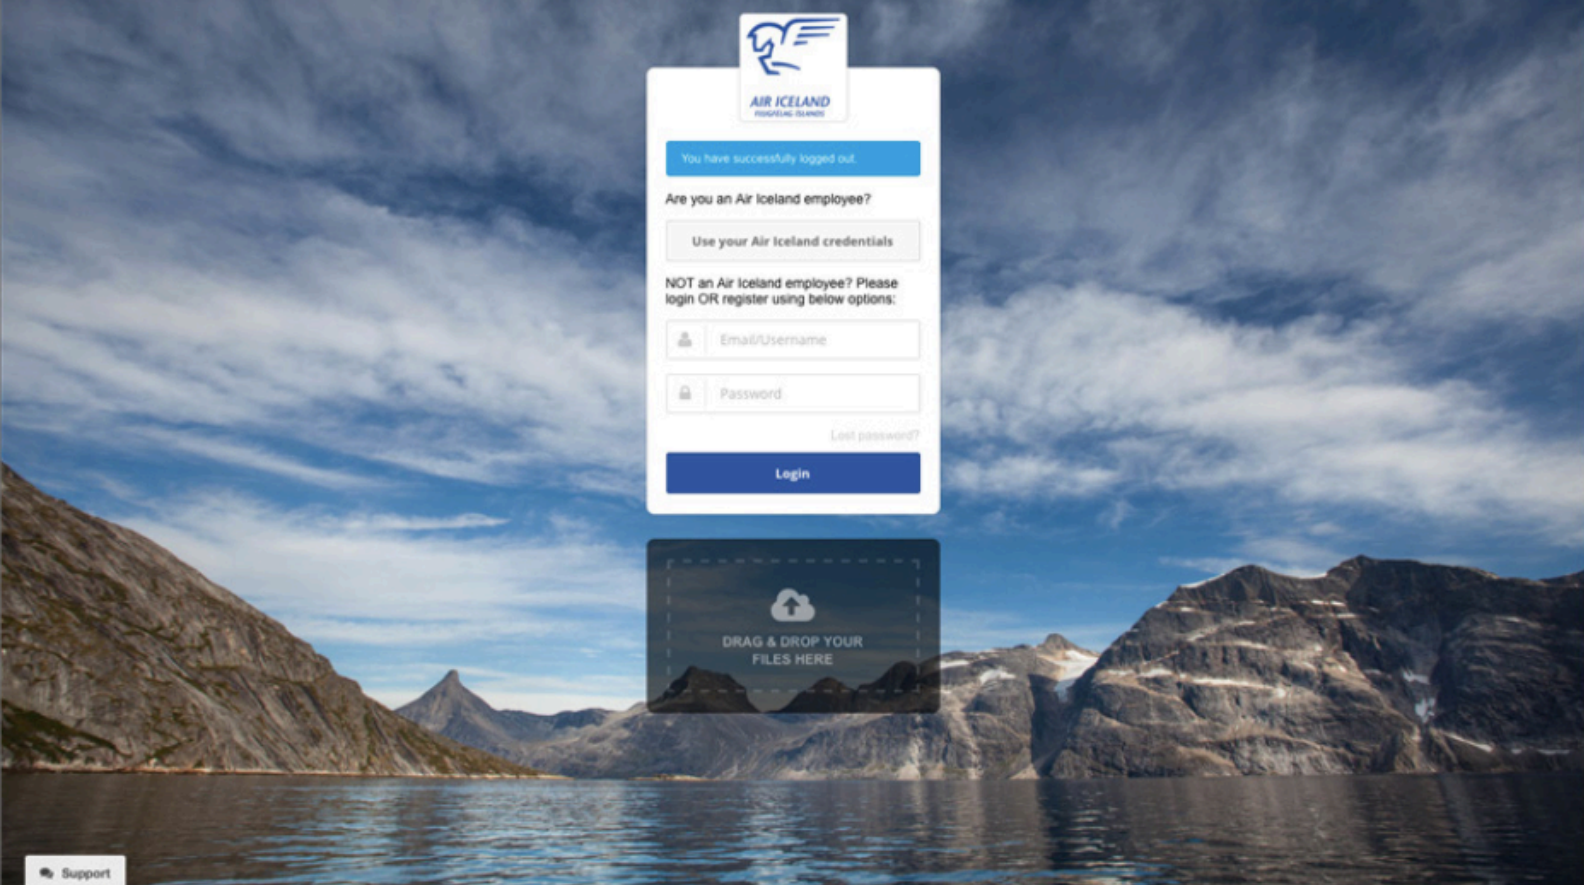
AIR ICELAND
FLUGFÉLAG ÍSLANDS

You have successfully logged out.

Are you an Air Iceland employee?

Use your Air Iceland credentials

NOT an Air Iceland employee? Please login OR register using below options:

Email/Username

Password

Lost password?

Login

DRAG & DROP YOUR FILES HERE

Support